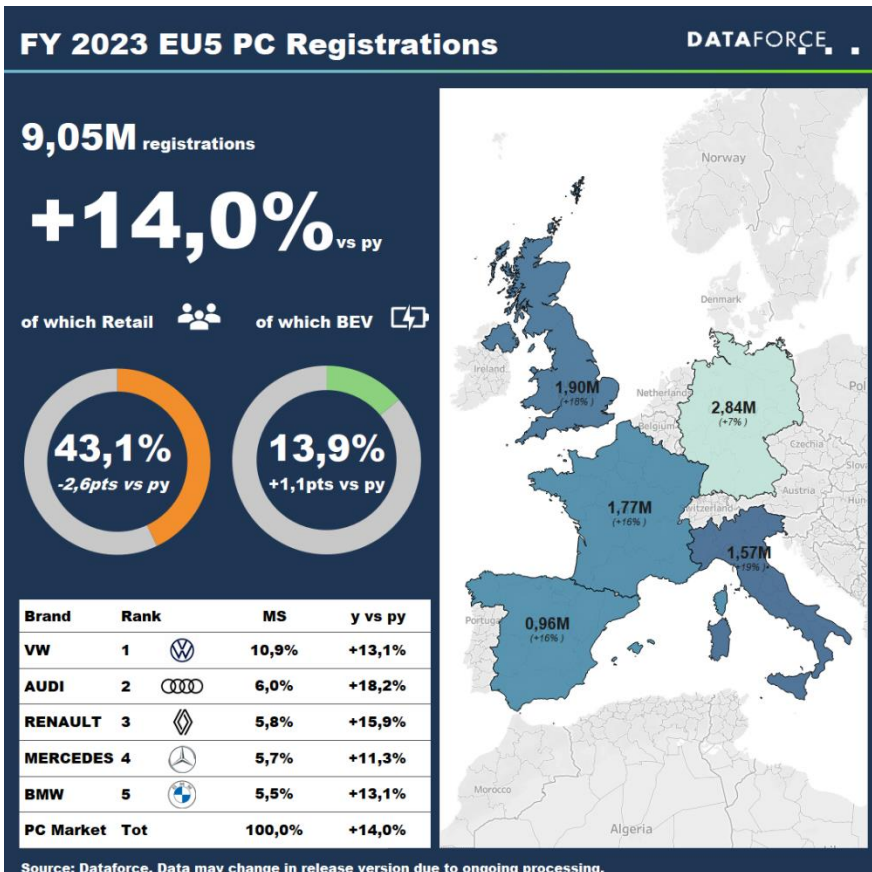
FY 2023 EU5 PC Registrations

DATAFORCE

9,05M registrations

+14,0% vs py

of which Retail

of which BEV

43,1%
-2,6pts vs py

13,9%
+1,1pts vs py

| Brand | Rank | | MS | y vs py |
|---|---|---|---|---|
| VW | 1 | | 10,9% | +13,1% |
| AUDI | 2 | | 6,0% | +18,2% |
| RENAULT | 3 | | 5,8% | +15,9% |
| MERCEDES | 4 | | 5,7% | +11,3% |
| BMW | 5 | | 5,5% | +13,1% |
| PC Market | Tot | | 100,0% | +14,0% |

Norway
Denmark
Ireland
Netherlands
Belgium
Czechia
Slova
Austria
Switzerland
Pol
Portugal
Morocco
Algeria

1,90M
(+18%)

2,84M
(+7%)

1,77M
(+16%)

1,57M
(+19%)

0,96M
(+16%)

Source: Dataforce. Data may change in release version due to ongoing processing.